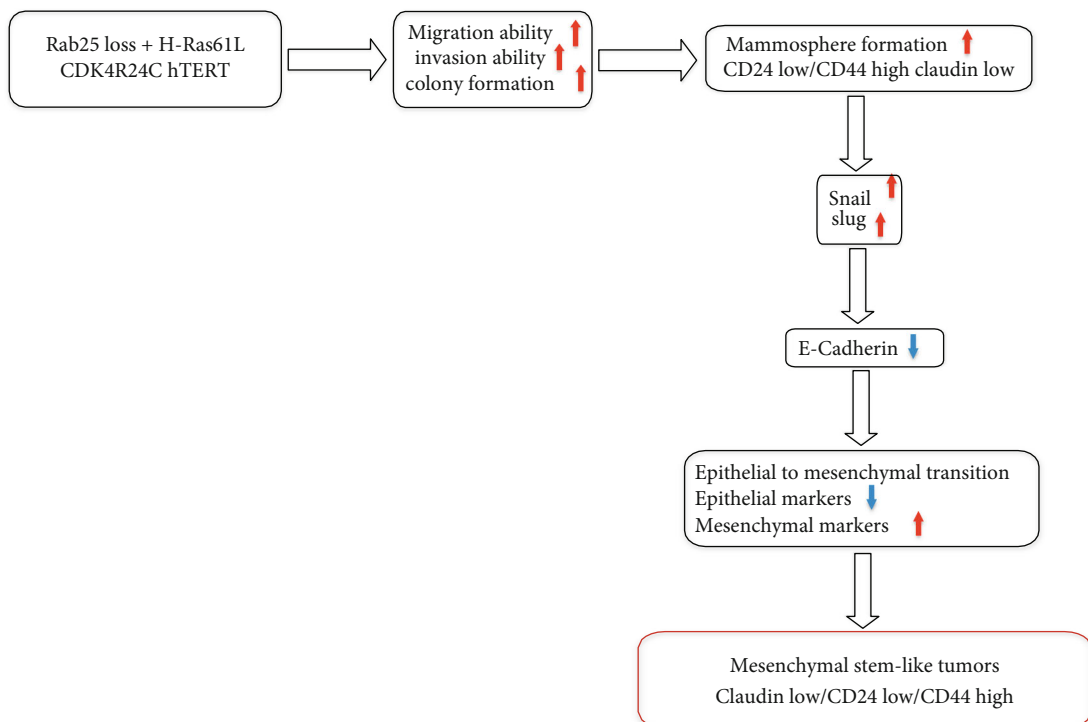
Rab25 loss + H-Ras61L CDK4R24C hTERT

Migration ability
invasion ability
colony formation

Mammosphere formation
CD24 low/CD44 high claudin low

Snail
slug

E-Cadherin

Epithelial to mesenchymal transition
Epithelial markers
Mesenchymal markers

Mesenchymal stem-like tumors
Claudin low/CD24 low/CD44 high